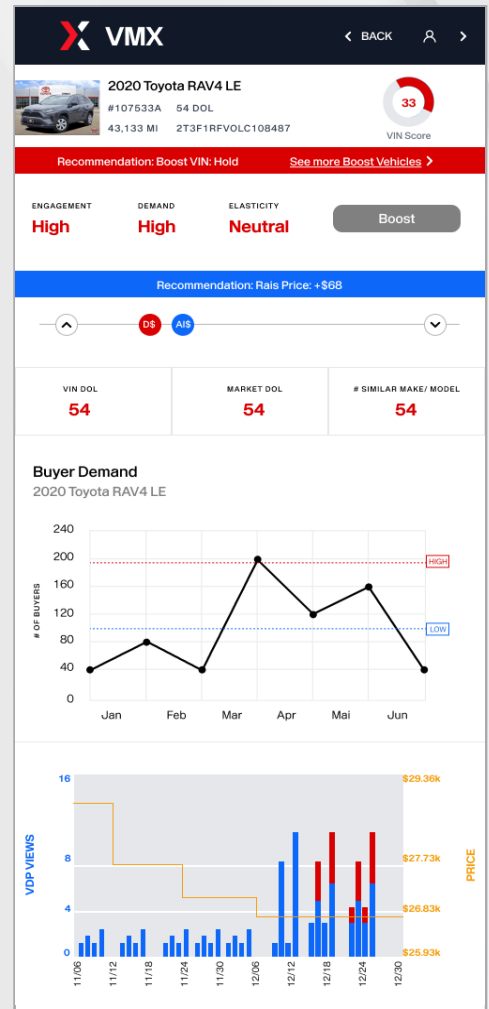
VMX

BACK

2020 Toyota RAV4 LE
#107533A 54 DOL
43,133 MI 2T3F1RFVOLC108487

33
VIN Score

Recommendation: Boost VIN: Hold
See more Boost Vehicles

ENGAGEMENT
High

DEMAND
High

ELASTICITY
Neutral

Boost

Recommendation: Rais Price: +$68

D$ AI$

| VIN DOL | MARKET DOL | # SIMILAR MAKE/ MODEL |
|---|---|---|
| 54 | 54 | 54 |

Buyer Demand
2020 Toyota RAV4 LE

240
200
160
120
80
40
0
# OF BUYERS
HIGH
LOW
Jan Feb Mar Apr Mai Jun

16
8
4
0
VDP VIEWS
$29.36k
$27.73k
$26.83k
$25.93k
PRICE
11/06 11/12 11/18 11/24 11/30 12/06 12/12 12/18 12/24 12/30